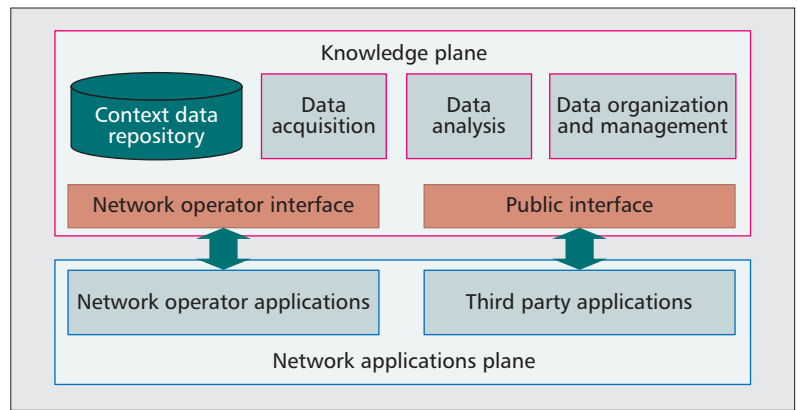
Knowledge plane

Context data repository

Data acquisition

Data analysis

Data organization and management

Network operator interface

Public interface

Network operator applications

Third party applications

Network applications plane